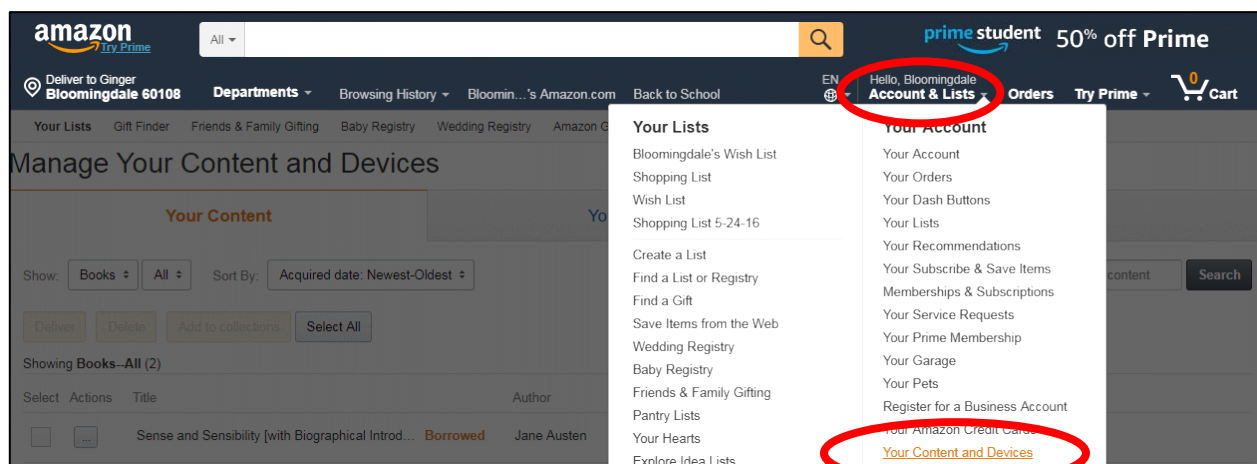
amazon
Try Prime

All

prime student 50% off Prime

Deliver to Ginger
Bloomingdale 60108

Departments

Browsing History

Bloomin...'s Amazon.com

Back to School

EN

Hello, Bloomingdale
Account & Lists

Orders

Try Prime

0
Cart

Your Lists Gift Finder Friends & Family Gifting Baby Registry Wedding Registry Amazon G

Manage Your Content and Devices

Your Content

Yo

Show: Books All Sort By: Acquired date: Newest-Oldest

content Search

Deliver Delete Add to collections Select All

Showing Books--All (2)

Select Actions Title Author

... Sense and Sensibility [with Biographical Introd... Borrowed Jane Austen

Your Lists
Bloomingdale's Wish List
Shopping List
Wish List
Shopping List 5-24-16
Create a List
Find a List or Registry
Find a Gift
Save Items from the Web
Wedding Registry
Baby Registry
Friends & Family Gifting
Pantry Lists
Your Hearts
Explore Idea Lists

Your Account
Your Account
Your Orders
Your Dash Buttons
Your Lists
Your Recommendations
Your Subscribe & Save Items
Memberships & Subscriptions
Your Service Requests
Your Prime Membership
Your Garage
Your Pets
Register for a Business Account
Your Amazon Credit Cards
Your Content and Devices